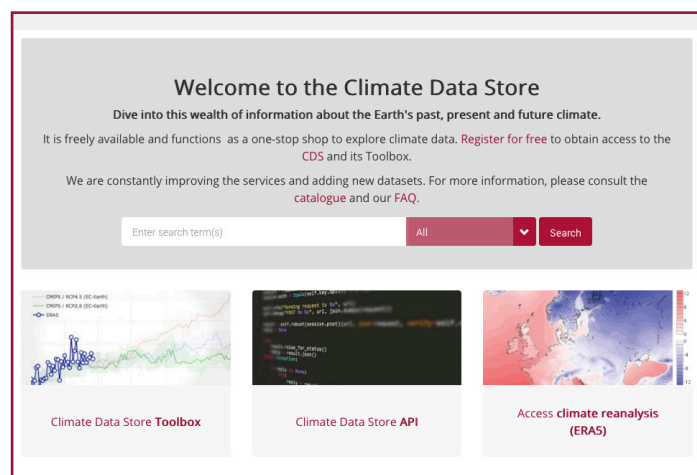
Welcome to the Climate Data Store

Dive into this wealth of information about the Earth's past, present and future climate.

It is freely available and functions as a one-stop shop to explore climate data. Register for free to obtain access to the CDS and its Toolbox.

We are constantly improving the services and adding new datasets. For more information, please consult the catalogue and our FAQ.

Enter search term(s)

All

Search

CMIP5 / RCP4.5 (EC-Earth)
CMIP5 / RCP2.6 (EC-Earth)
ERA5

Climate Data Store Toolbox

Climate Data Store API

Access climate reanalysis (ERA5)